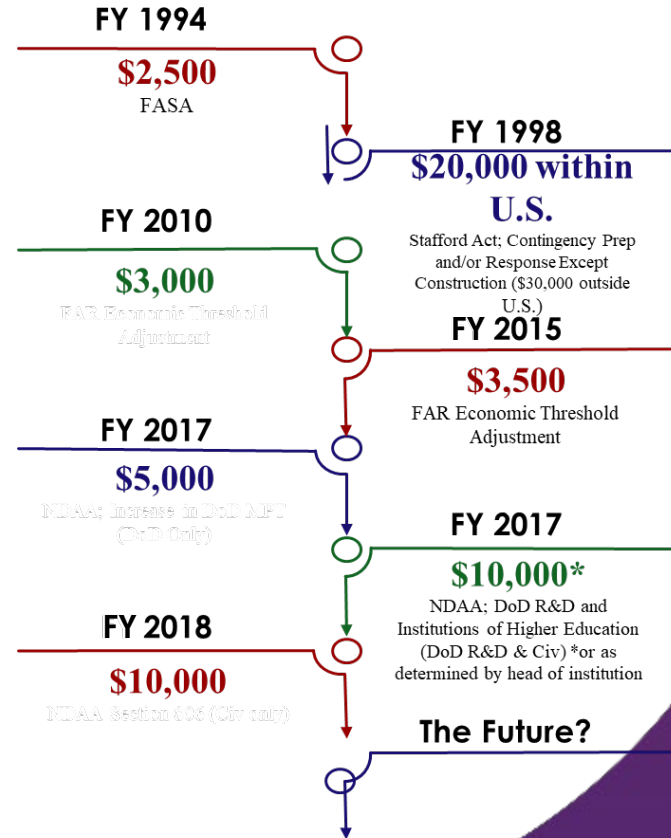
FY 1994

$2,500

FASA

FY 1998

$20,000 within U.S.

Stafford Act; Contingency Prep and/or Response Except Construction ($30,000 outside U.S.)

FY 2010

$3,000

FAR Economic Threshold Adjustment

FY 2015

$3,500

FAR Economic Threshold Adjustment

FY 2017

$5,000

NDAA; Increase in DoD MPT (DoD Only)

FY 2017

$10,000*

NDAA; DoD R&D and Institutions of Higher Education (DoD R&D & Civ) *or as determined by head of institution

FY 2018

$10,000

NDAA Section 806 (Civ only)

The Future?